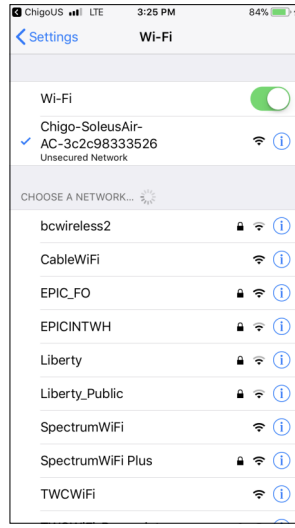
ChigoUS LTE 3:25 PM 84%

Settings Wi-Fi

Wi-Fi

Chigo-SoleusAir-AC-3c2c98333526
Unsecured Network

CHOOSE A NETWORK...

bcwireless2

CableWiFi

EPIC_FO

EPICINTWH

Liberty

Liberty_Public

SpectrumWiFi

SpectrumWiFi Plus

TWCWiFi

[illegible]